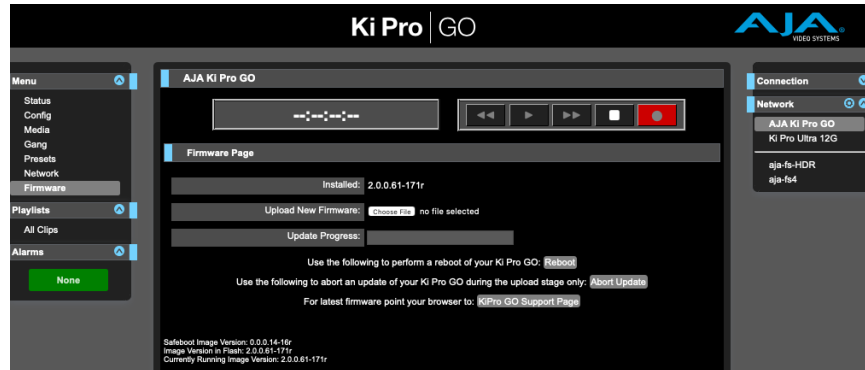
Ki Pro | GO

AJA VIDEO SYSTEMS

Menu
Status
Config
Media
Gang
Presets
Network
Firmware

Playlists
All Clips

Alarms
None

AJA Ki Pro GO

--:--:--:--

Firmware Page

Installed: 2.0.0.61-171r

Upload New Firmware: Choose File no file selected

Update Progress:

Use the following to perform a reboot of your Ki Pro GO: Reboot

Use the following to abort an update of your Ki Pro GO during the upload stage only: Abort Update

For latest firmware point your browser to: KiPro GO Support Page

Safeboot Image Version: 0.0.0.14-16r
Image Version in Flash: 2.0.0.61-171r
Currently Running Image Version: 2.0.0.61-171r

Connection

Network
AJA Ki Pro GO
Ki Pro Ultra 12G
aja-fs-HDR
aja-fs4